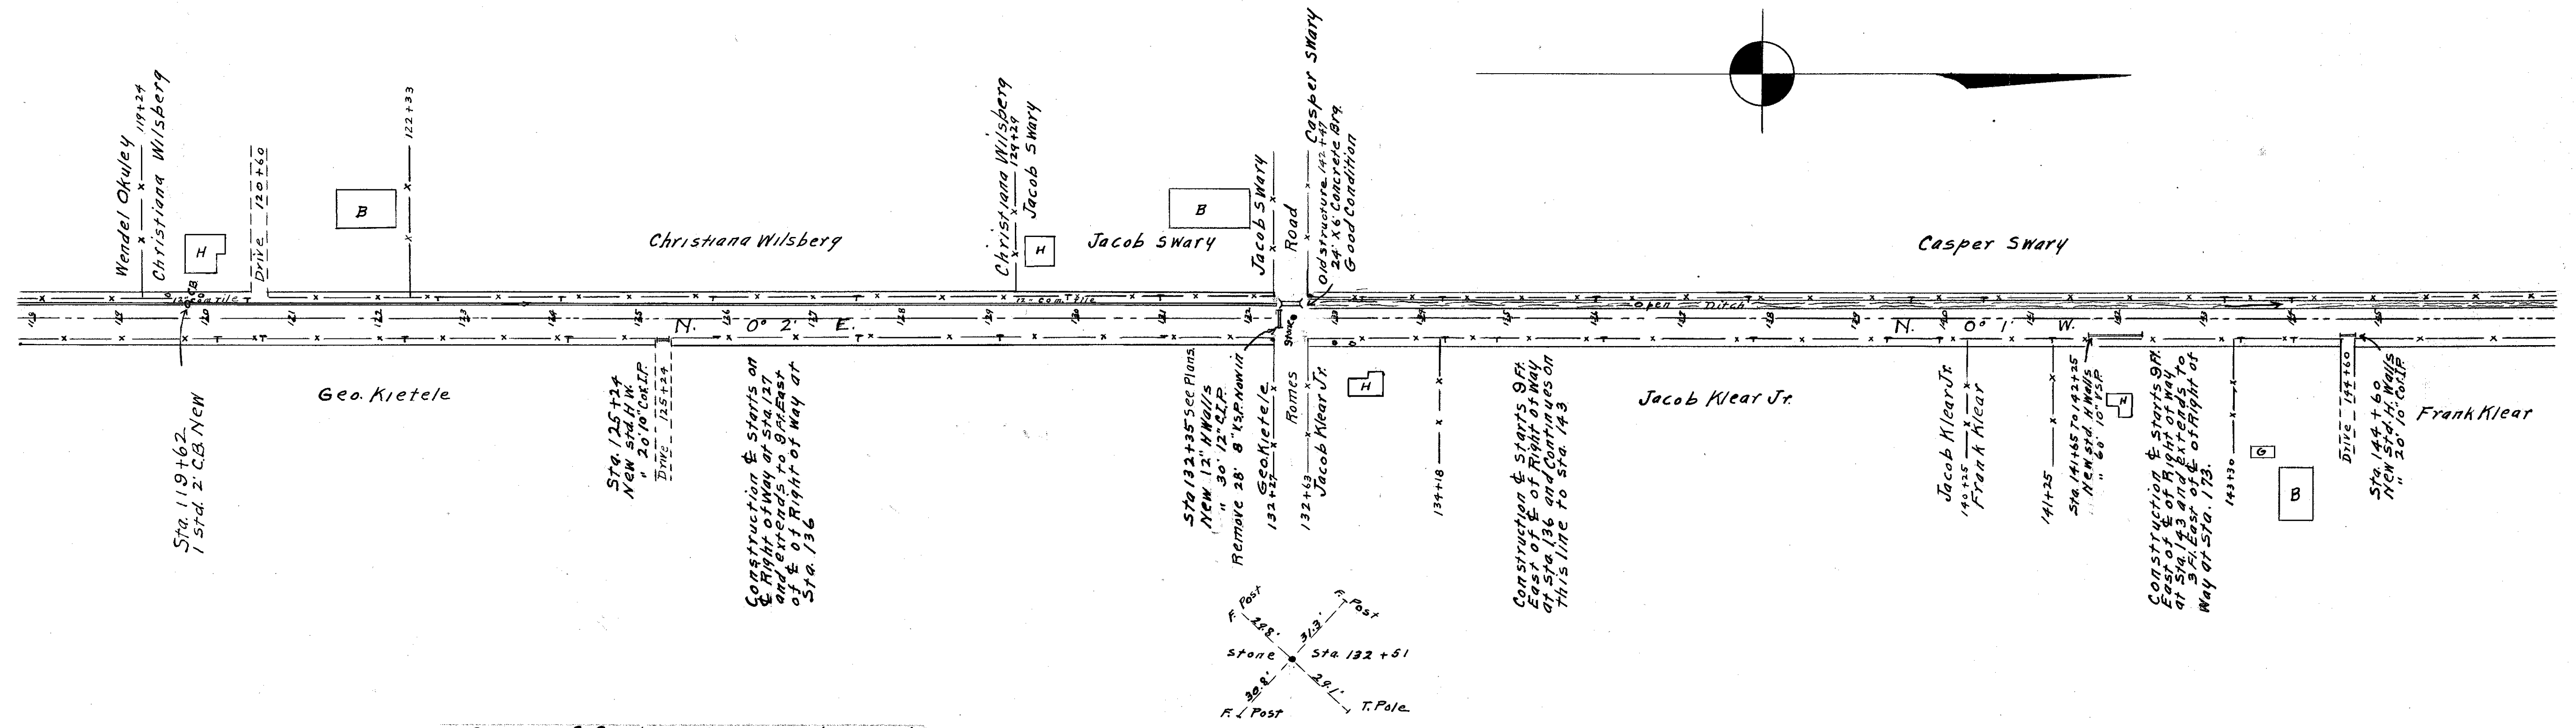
Wendel Okuley 119+24 Christiana Wilsberg

Drive 120+60

122+33

B

H

Christiana Wilsberg

Christiana Wilsberg 129+29 Jacob Swary

H

Jacob Swary

B

Jacob Swary

Road

Casper Swary

Old structure 132+47 24' X 6' Concrete Brg. Good Condition

Casper Swary

12" com. tile

12" com. tile

Open Ditch

N. 0° 2' E.

N. 0° 1' W.

Geo. Kietele

Sta. 119+62 1 Std. 2 C.B. New

Sta. 125+24 New std. H.W. " 20' 10" Cor. I.P.

Drive 125+24

Construction ℄ starts on ℄ Right of Way at Sta. 127 and extends to 9 Ft. East of ℄ of Right of Way at Sta. 136

Sta 132+35 See Plans New 12" H Walls " 30' 12" C.I.P. Remove 28' 8" V.S.P. Nowin

Geo Kietele 132+27

Romes

Stone

132+63 Jacob Klear Jr.

H

134+18

Construction ℄ starts 9 Ft. East of ℄ of Right of Way at Sta. 136 and Continues on this line to Sta. 143

Jacob Klear Jr.

Jacob Klear Jr. 140+25 Frank Klear

141+25

Sta. 141+65 to 142+25 New std. H. Walls " 60' 10" I.S.P.

H

Construction ℄ starts 9 Ft. East of ℄ of Right of Way at Sta. 143 and extends to 3 Ft. East of ℄ of Right of Way at Sta. 173.

143+30

G

B

Drive 144+60

Sta. 144+60 New Std. H. Walls " 20' 10" Cor. I.P.

Frank Klear

F. Post

F. Post

29.8'

31.3'

Stone

Sta. 132+51

30.8'

29.1'

F. Post

T. Pole